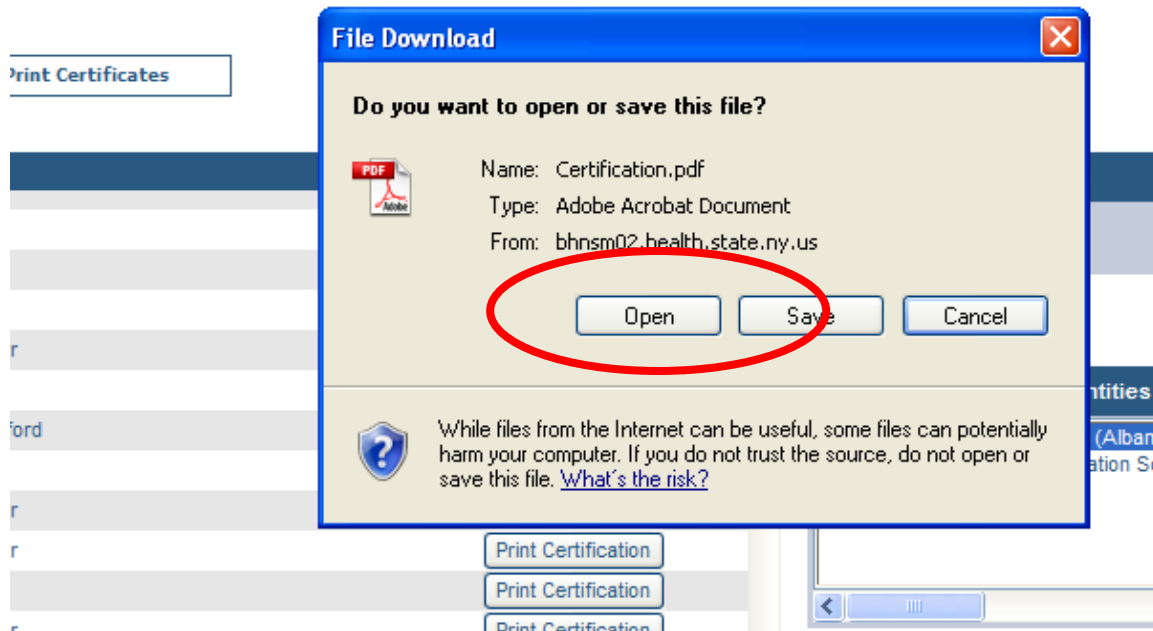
Print Certificates

r

ford

r

r

Print Certification

Print Certification

Print Certification

File Download

Do you want to open or save this file?

PDF

Name: Certification.pdf

Type: Adobe Acrobat Document

From: bhnsm02.health.state.ny.us

Open

Save

Cancel

While files from the Internet can be useful, some files can potentially harm your computer. If you do not trust the source, do not open or save this file. What's the risk?

ntities

(Alban

ation So